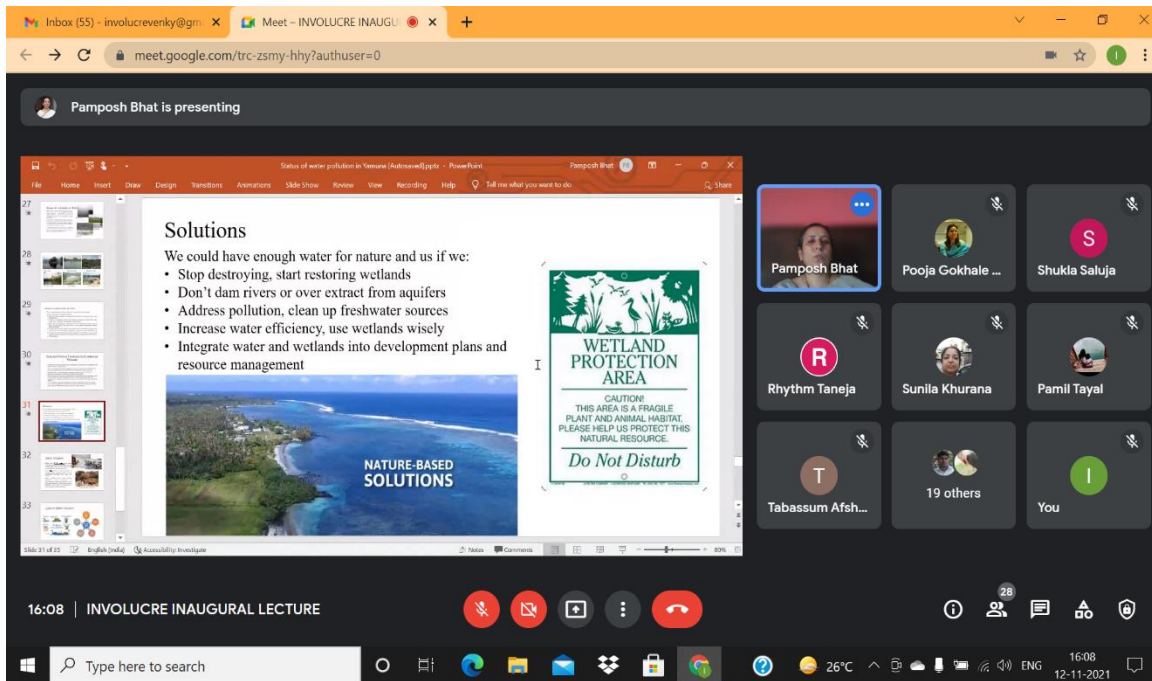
Inbox (55) - involucrevenky@gm ×
Meet – INVOLUCRE INAUGU ×
+
meet.google.com/trc-zsmy-hhy?authuser=0

Pamposh Bhat is presenting

Status of water pollution in Yamuna [Autosaved].pptx - PowerPoint
Pamposh Bhat
File Home Insert Draw Design Transitions Animations Slide Show Review View Recording Help Tell me what you want to do Share

Solutions

We could have enough water for nature and us if we:
• Stop destroying, start restoring wetlands
• Don't dam rivers or over extract from aquifers
• Address pollution, clean up freshwater sources
• Increase water efficiency, use wetlands wisely
• Integrate water and wetlands into development plans and resource management

NATURE-BASED SOLUTIONS

WETLAND PROTECTION AREA
CAUTION!
THIS AREA IS A FRAGILE PLANT AND ANIMAL HABITAT. PLEASE HELP US PROTECT THIS NATURAL RESOURCE.
Do Not Disturb

Slide 31 of 35 English (India) Accessibility: Investigate Notes Comments 80%

Pamposh Bhat
Pooja Gokhale ...
S
Shukla Saluja
R
Rhythm Taneja
Sunila Khurana
Pamil Tayal
T
Tabassum Afsh...
19 others
I
You

16:08 | INVOLUCRE INAUGURAL LECTURE

28

Type here to search
26°C ENG 16:08 12-11-2021